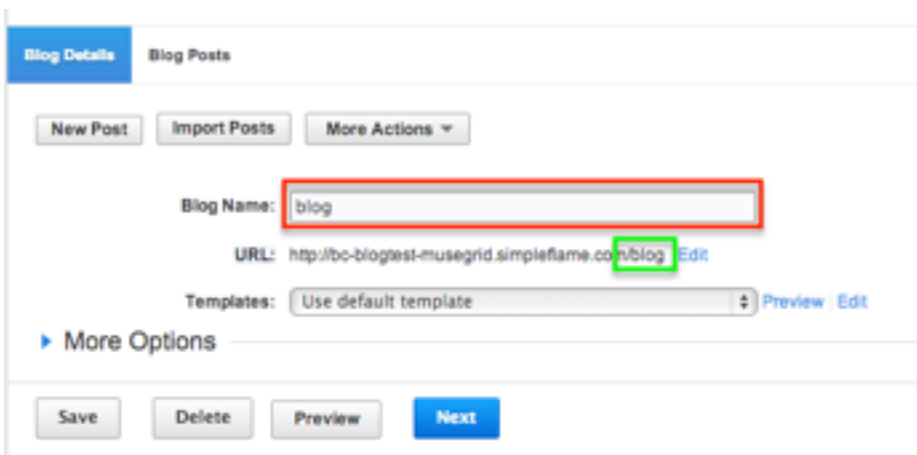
Blog Details
Blog Posts

New Post
Import Posts
More Actions

Blog Name: blog

URL: http://bc-blogtest-musegrid.simpleflame.com/blog Edit

Templates: Use default template
Preview | Edit

More Options

Save
Delete
Preview
Next